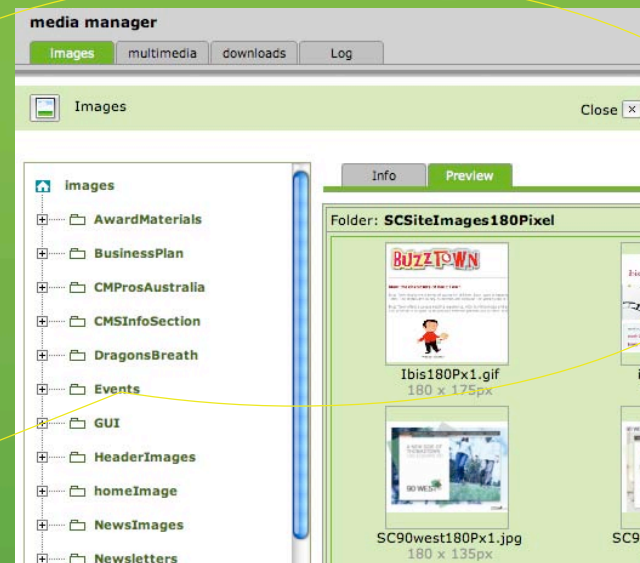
media manager

Images | multimedia | downloads | Log

Images

Close ×

images

AwardMaterials

BusinessPlan

CMProsAustralia

CMSInfoSection

DragonsBreath

Events

GUI

HeaderImages

homeImage

NewsImages

Newsletters

Info | Preview

Folder: SCSiteImages180Pixel

BUZZTOWN

Ibis180Px1.gif
180 x 175px

90 WEST

SC90west180Px1.jpg
180 x 135px

SC9